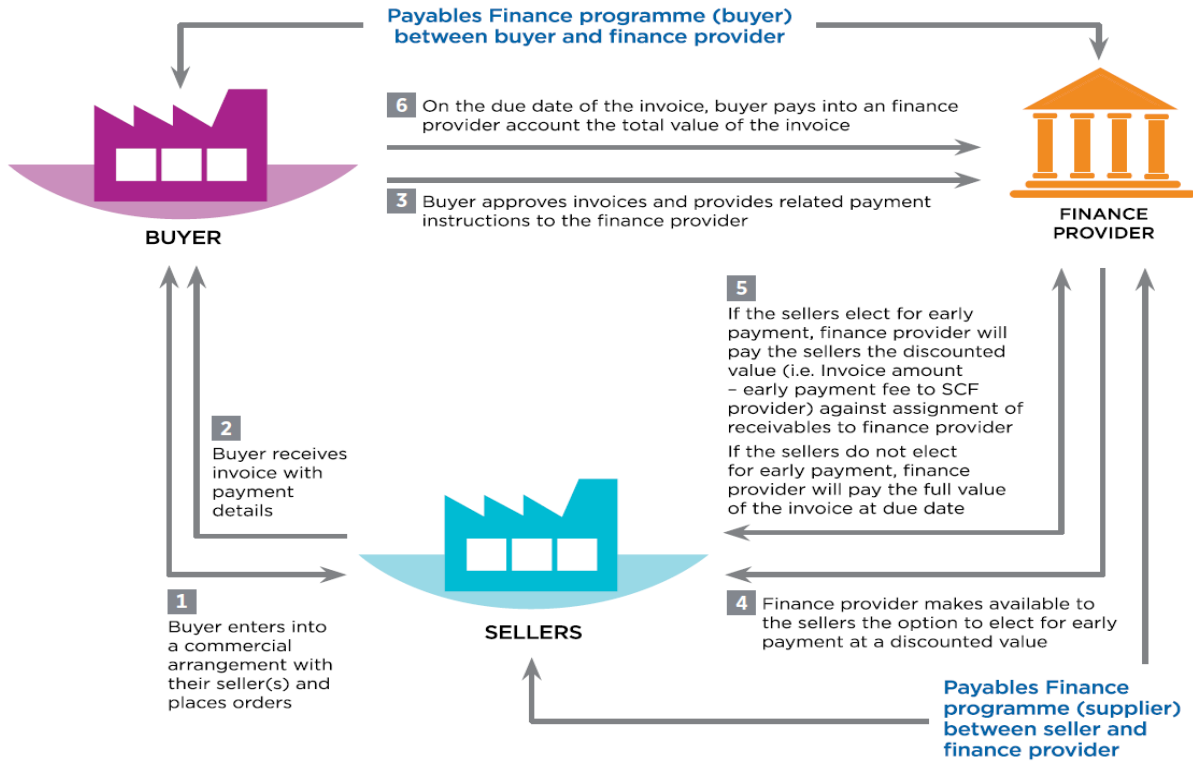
Payables Finance programme (buyer) between buyer and finance provider

6 On the due date of the invoice, buyer pays into an finance provider account the total value of the invoice

3 Buyer approves invoices and provides related payment instructions to the finance provider

BUYER

FINANCE PROVIDER

5 If the sellers elect for early payment, finance provider will pay the sellers the discounted value (i.e. Invoice amount – early payment fee to SCF provider) against assignment of receivables to finance provider

If the sellers do not elect for early payment, finance provider will pay the full value of the invoice at due date

2 Buyer receives invoice with payment details

SELLERS

1 Buyer enters into a commercial arrangement with their seller(s) and places orders

4 Finance provider makes available to the sellers the option to elect for early payment at a discounted value

Payables Finance programme (supplier) between seller and finance provider